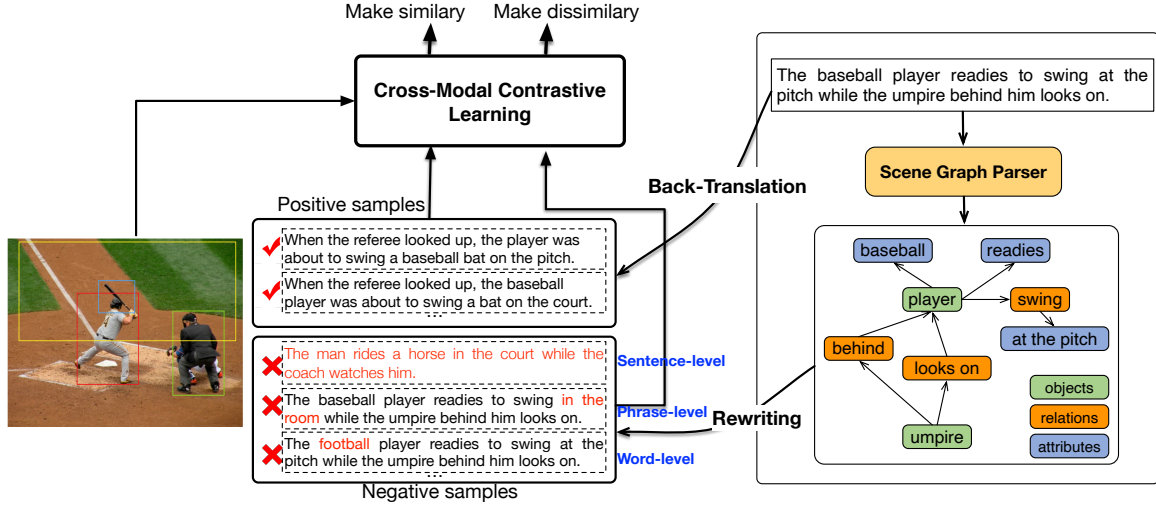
Make similary

Make dissimilary

Cross-Modal Contrastive Learning

The baseball player readies to swing at the pitch while the umpire behind him looks on.

Scene Graph Parser

Back-Translation

Positive samples

When the referee looked up, the player was about to swing a baseball bat on the pitch.

When the referee looked up, the baseball player was about to swing a bat on the court.

...

The man rides a horse in the court while the coach watches him.

Sentence-level

The baseball player readies to swing in the room while the umpire behind him looks on.

Phrase-level

The football player readies to swing at the pitch while the umpire behind him looks on.

Word-level

...

Negative samples

Rewriting

baseball

readies

player

swing

at the pitch

behind

looks on

umpire

objects

relations

attributes